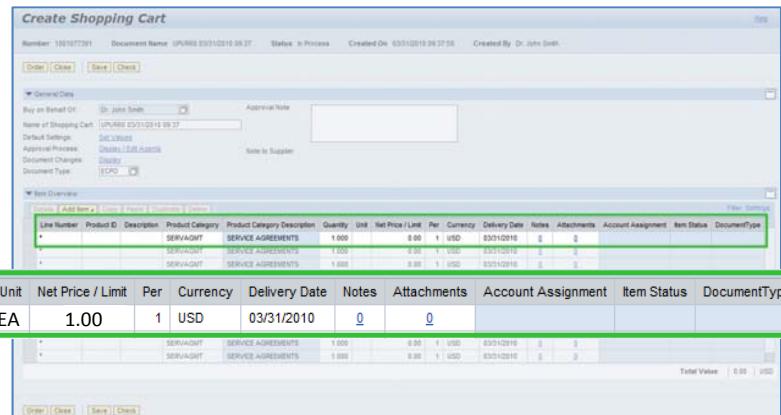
Create Shopping Cart

Help

Number 1001077391 Document Name UPUR00 03/31/2010 09:37 Status In Process Created On 03/31/2010 09:37:59 Created By Dr. John Smith

Order | Close | Save | Check

▼ General Data

Buy on Behalf Of: Dr. John Smith

Name of Shopping Cart: UPUR00 03/31/2010 09:37

Default Settings: Set Values

Approval Process: Display / Edit Agents

Document Changes: Display

Document Type: ECPO

Approval Note

Note to Supplier

▼ Item Overview

Details | Add Item | Copy | Paste | Duplicate | Delete

Filter Settings

| Line Number | Product ID | Description | Product Category | Product Category Description | Quantity | Unit | Net Price / Limit | Per | Currency | Delivery Date | Notes | Attachments | Account Assignment | Item Status | DocumentType |
|---|---|---|---|---|---|---|---|---|---|---|---|---|---|---|---|
| * | | | SERVAGMT | SERVICE AGREEMENTS | 1.000 | | 0.00 | 1 | USD | 03/31/2010 | 0 | 0 | | | |
| * | | | SERVAGMT | SERVICE AGREEMENTS | 1.000 | | 0.00 | 1 | USD | 03/31/2010 | 0 | 0 | | | |
| * | | | SERVAGMT | SERVICE AGREEMENTS | 1.000 | | 0.00 | 1 | USD | 03/31/2010 | 0 | 0 | | | |

| Unit | Net Price / Limit | Per | Currency | Delivery Date | Notes | Attachments | Account Assignment | Item Status | DocumentTyp |
|---|---|---|---|---|---|---|---|---|---|
| EA | 1.00 | 1 | USD | 03/31/2010 | 0 | 0 | | | |

| * | | | SERVAGMT | SERVICE AGREEMENTS | 1.000 | | 0.00 | 1 | USD | 03/31/2010 | 0 | 0 | | | |
|---|---|---|---|---|---|---|---|---|---|---|---|---|---|---|---|
| * | | | SERVAGMT | SERVICE AGREEMENTS | 1.000 | | 0.00 | 1 | USD | 03/31/2010 | 0 | 0 | | | |

Total Value 0.00 USD

Order | Close | Save | Check